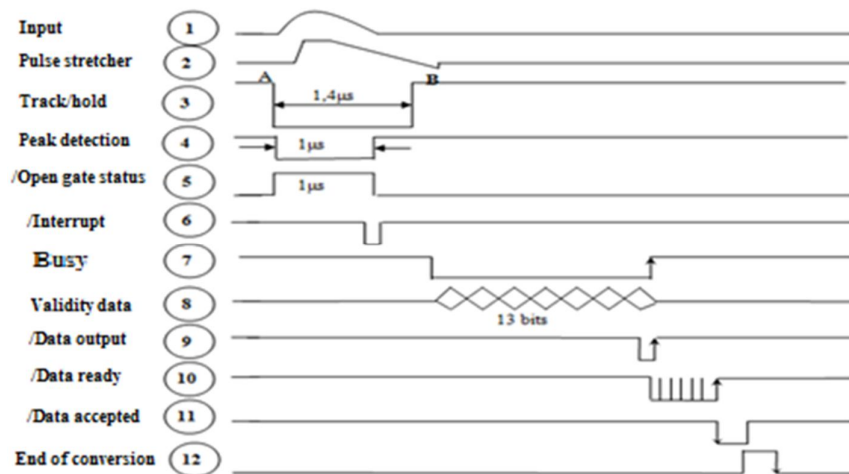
Input 1

Pulse stretcher 2

A B

Track/hold 3

1,4μs

Peak detection 4

1μs

/Open gate status 5

1μs

/Interrupt 6

Busy 7

Validity data 8

13 bits

/Data output 9

/Data ready 10

/Data accepted 11

End of conversion 12